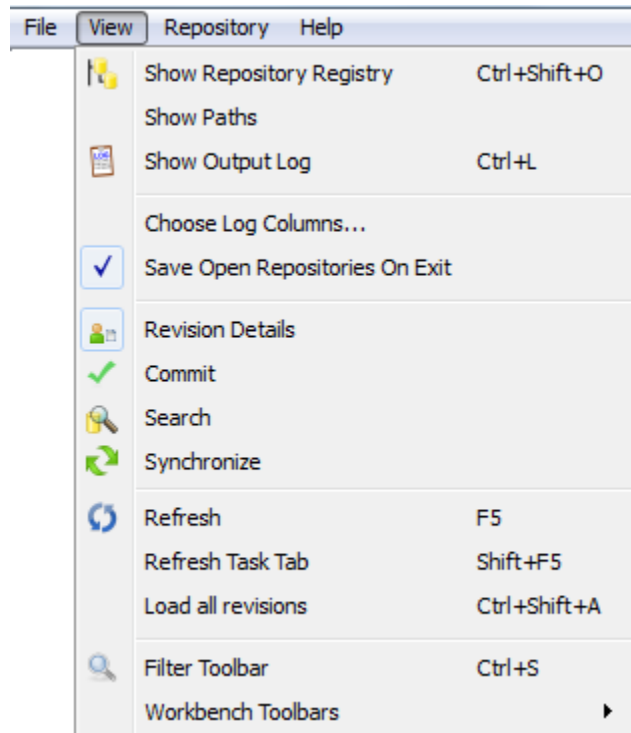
File View Repository Help

Show Repository Registry Ctrl+Shift+O
Show Paths
Show Output Log Ctrl+L

Choose Log Columns...
Save Open Repositories On Exit

Revision Details
Commit
Search
Synchronize

Refresh F5
Refresh Task Tab Shift+F5
Load all revisions Ctrl+Shift+A

Filter Toolbar Ctrl+S
Workbench Toolbars